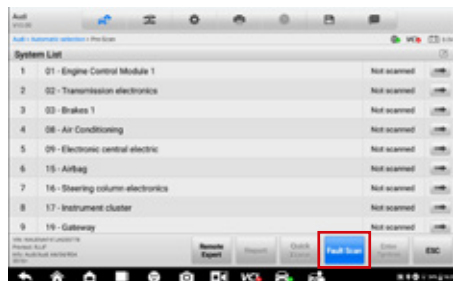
Audi

Audi > Automatic selection > PreScan

System List

| | | |
|---|---|---|
| 1 | 01 - Engine Control Module 1 | Not scanned |
| 2 | 02 - Transmission electronics | Not scanned |
| 3 | 03 - Brakes 1 | Not scanned |
| 4 | 08 - Air Conditioning | Not scanned |
| 5 | 09 - Electronic central electric | Not scanned |
| 6 | 15 - Airbag | Not scanned |
| 7 | 16 - Steering column electronics | Not scanned |
| 8 | 17 - Instrument cluster | Not scanned |
| 9 | 19 - Gateway | Not scanned |

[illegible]

Remote Expert

Report

Quick Erase

Fault Scan

Enter System

ESC